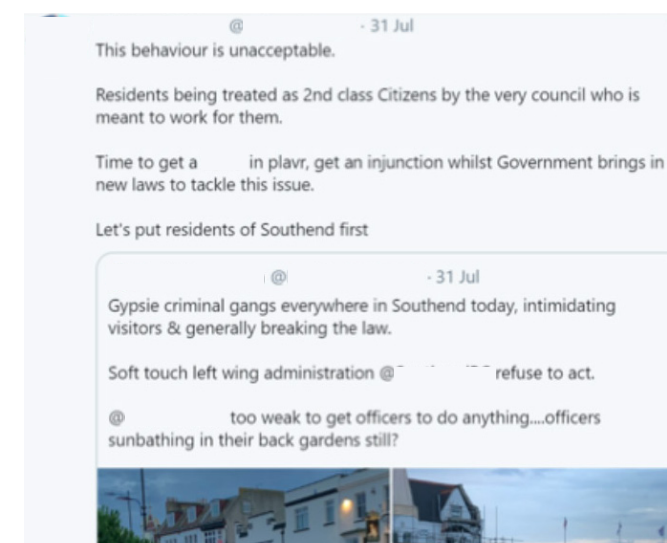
@ · 31 Jul

This behaviour is unacceptable.

Residents being treated as 2nd class Citizens by the very council who is meant to work for them.

Time to get a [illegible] in plavr, get an injunction whilst Government brings in new laws to tackle this issue.

Let's put residents of Southend first

@ · 31 Jul

Gypsie criminal gangs everywhere in Southend today, intimidating visitors & generally breaking the law.

Soft touch left wing administration @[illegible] refuse to act.

@ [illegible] too weak to get officers to do anything....officers sunbathing in their back gardens still?